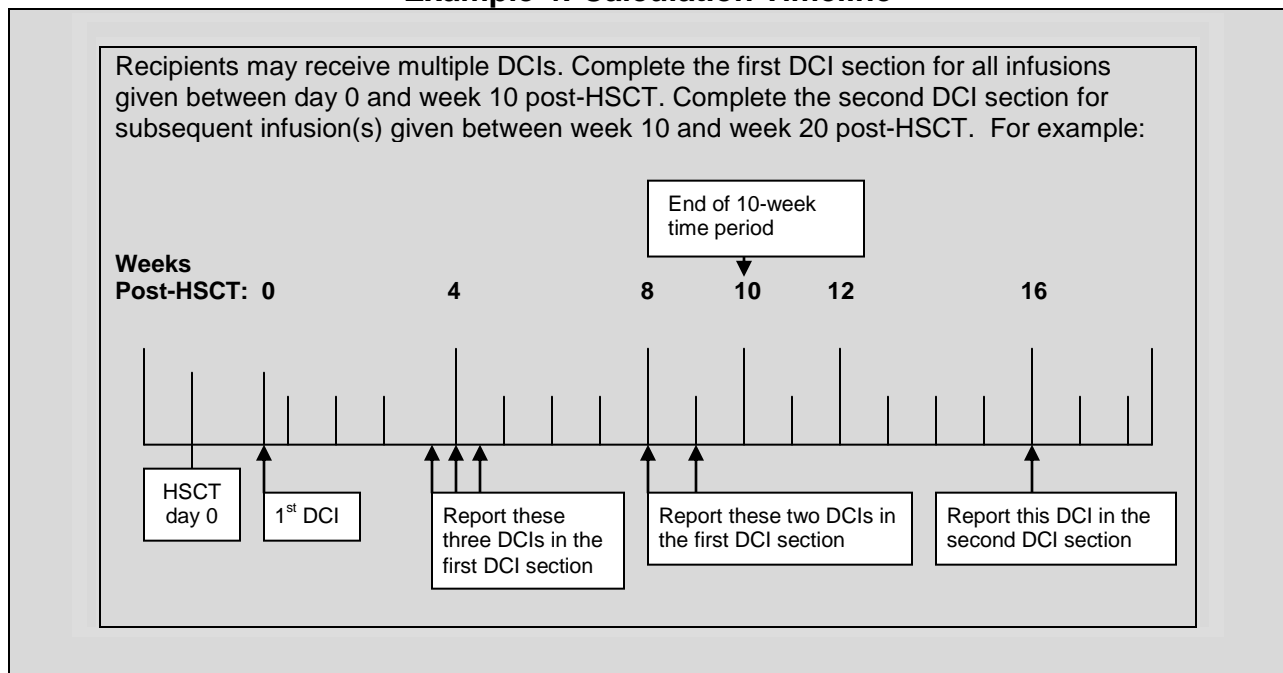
Example 4: Calculation Timeline

Recipients may receive multiple DCIs. Complete the first DCI section for all infusions given between day 0 and week 10 post-HSCT. Complete the second DCI section for subsequent infusion(s) given between week 10 and week 20 post-HSCT. For example:

End of 10-week time period

Weeks Post-HSCT: 0 4 8 10 12 16

HSCT day 0

$1^{st}$ DCI

Report these three DCIs in the first DCI section

Report these two DCIs in the first DCI section

Report this DCI in the second DCI section